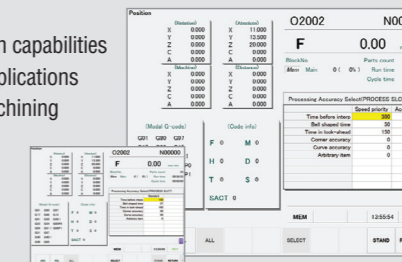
n capabilities
plications
chining

Position
(Relative)
X 0.000
Y 0.000
Z 0.000
C 0.000
A 0.000
(Absolute)
X 11.000
Y 13.500
Z 20.000
C 0.000
A 0.000
(Machine)
X 0.000
Y 0.000
Z 0.000
C 0.000
A 0.000
(Distance)
X 0.000
Y 0.000
Z 0.000
C 0.000
A 0.000

O2002
N00
F
0.00
BlockNo
Parts count
Mem Main 0 ( 0% )
Run time
Cycle time

Processing Accuracy Select/PROCESS SLO
Speed priority Ac
Time before interp 380
Bell shaped time 50
Time in look-ahead 150
Corner accuracy 0
Curve accuracy 0
Arbitrary item 0

(Modal G-codes)
G01 G80 G97
(Code info)
F 0 M 0
H 0 D 0
T 0 S 0
SACT 0

MEM
12:55:54

ALL
SELECT
STAND

O2002
N00000
F
0.00
Processing Accuracy Select/PROCESS SLOT
SACT 0
MEM
12:55:54